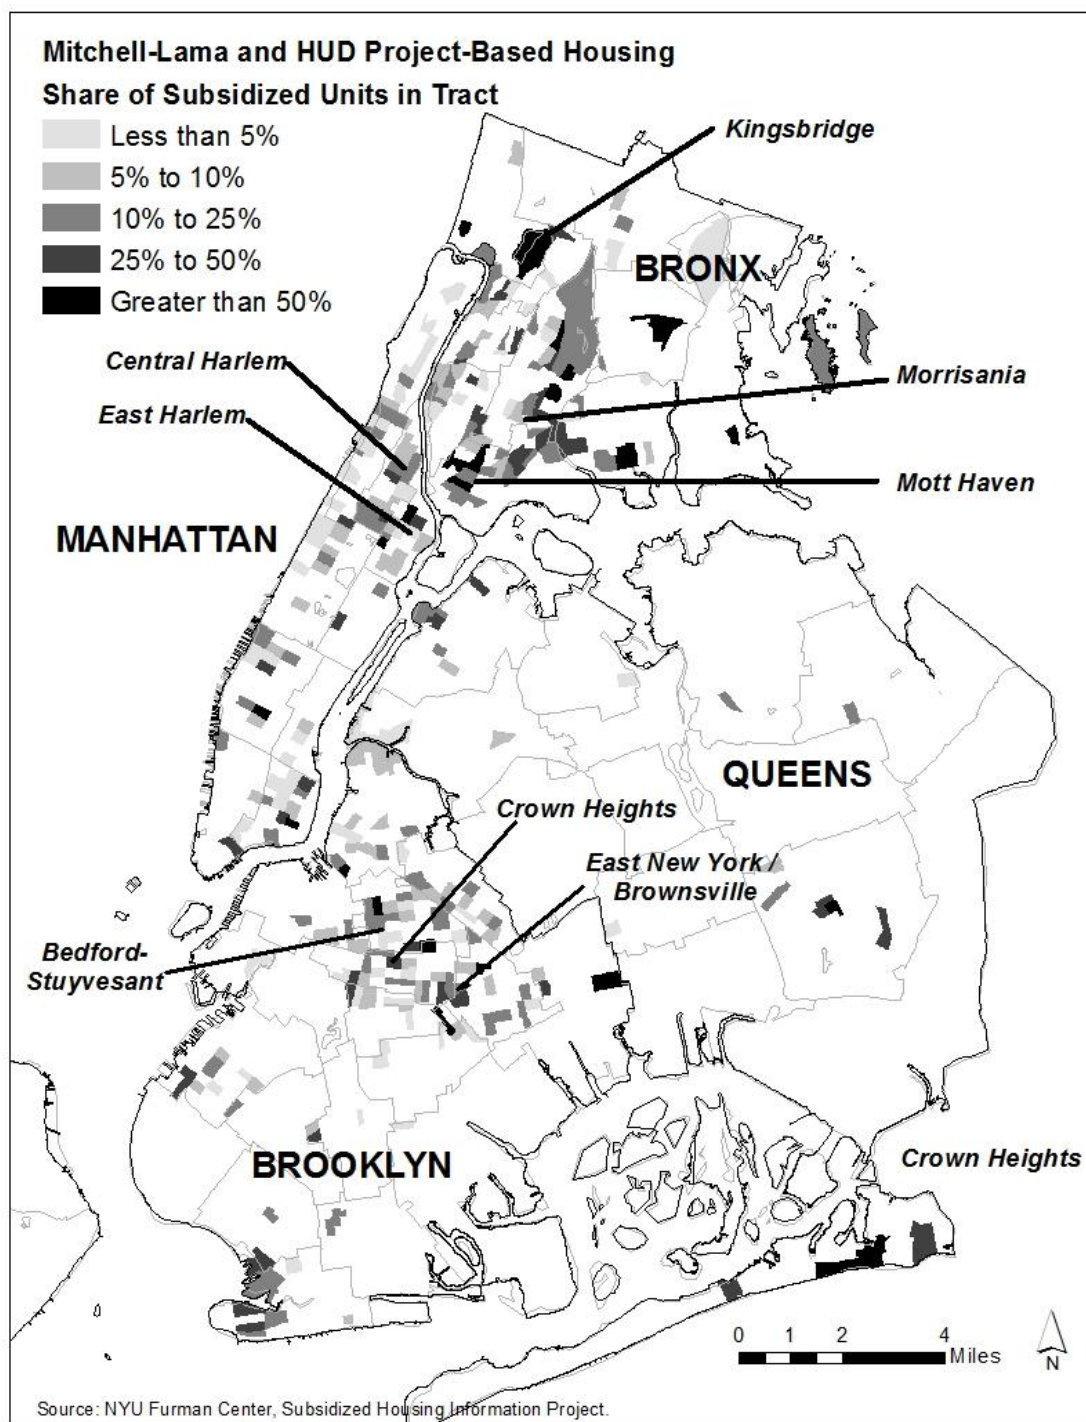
Mitchell-Lama and HUD Project-Based Housing
Share of Subsidized Units in Tract
Less than 5%
5% to 10%
10% to 25%
25% to 50%
Greater than 50%

Kingsbridge
BRONX
Central Harlem
East Harlem
Morrisania
Mott Haven
MANHATTAN
QUEENS
Crown Heights
East New York / Brownsville
Bedford-Stuyvesant
BROOKLYN
Crown Heights

0 1 2 4 Miles
N

Source: NYU Furman Center, Subsidized Housing Information Project.